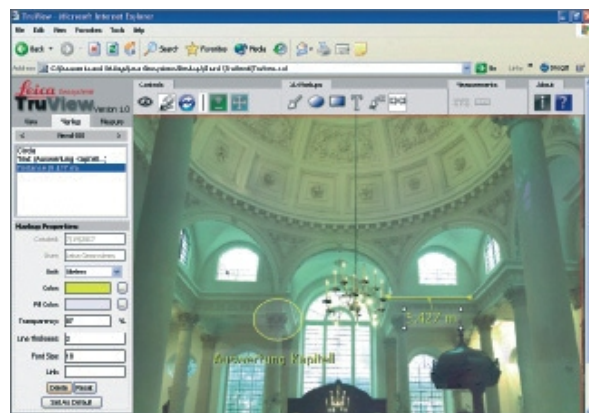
TruView - Microsoft Internet Explorer

File Edit View Favorites Tools Help

Back Search Favorites Media

Address C:\Documents and Settings\Leica Geosystems\Desktop\TruView\Truview.xml Go Links SnagIt

Leica Geosystems
TruView Version 1.0

View Markup Measure

Controls

3D Markups

Measurements

About

Circle
Text (Auswertung Kapitell...)
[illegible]

Markup Properties

Comment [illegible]

Units Meters

Color

Fill Color

Transparency 87 %

Line thickness 2

Font Size 18

Link

Delete Reset

Set As Default

Auswertung Kapitell

5.422 m